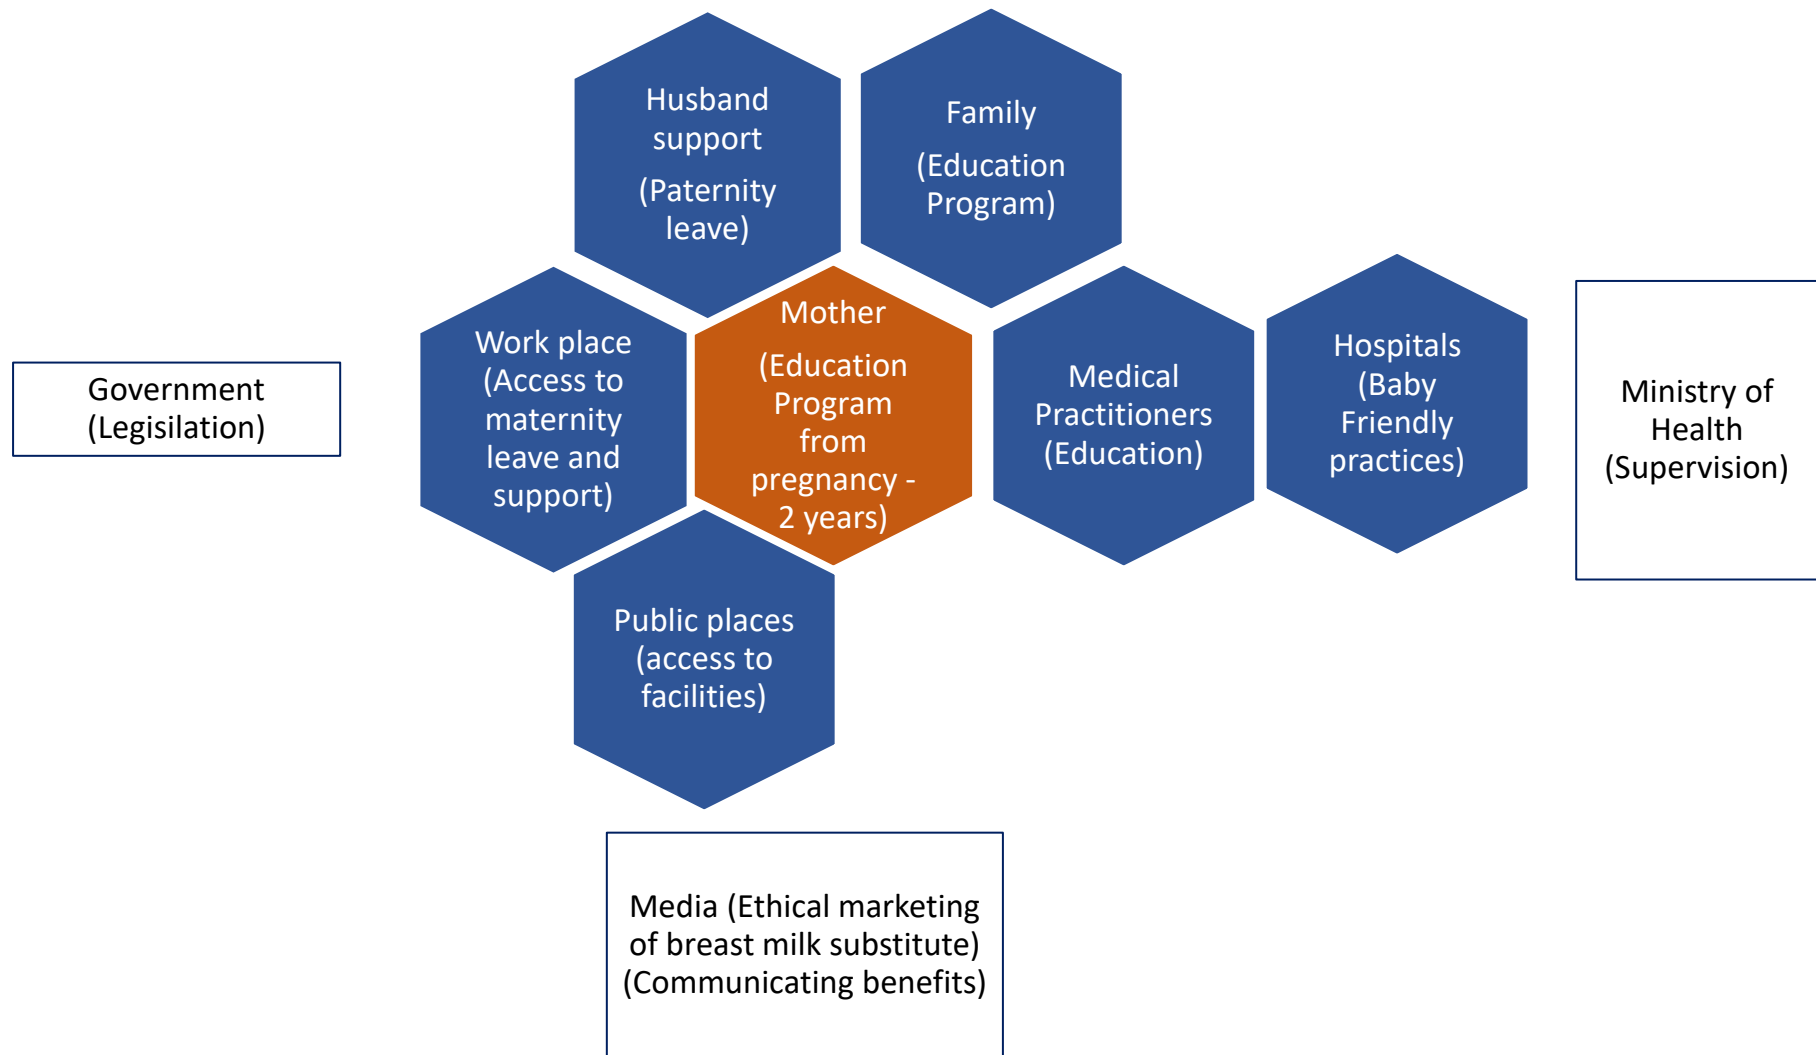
Husband support

(Paternity leave)

Family

(Education Program)

Government (Legislation)

Work place (Access to maternity leave and support)

Mother

(Education Program from pregnancy - 2 years)

Medical Practitioners (Education)

Hospitals (Baby Friendly practices)

Ministry of Health (Supervision)

Public places (access to facilities)

Media (Ethical marketing of breast milk substitute) (Communicating benefits)